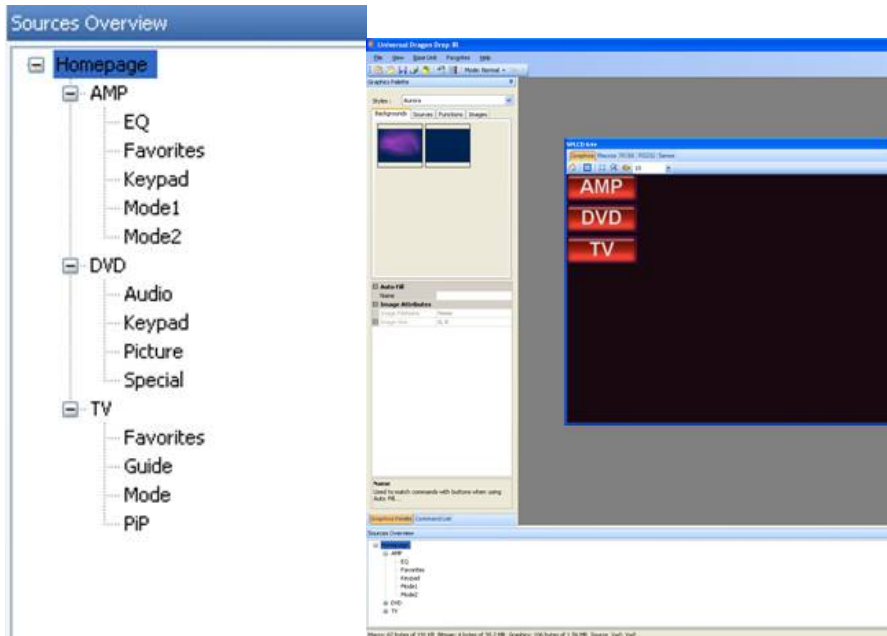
Sources Overview

Homepage
AMP
EQ
Favorites
Keypad
Mode1
Mode2
DVD
Audio
Keypad
Picture
Special
TV
Favorites
Guide
Mode
PiP

Universal Dragon Drop IR
File View Base Unit Favorites Help
Mode: Normal
Graphics Palette
Styles: Aurora
Backgrounds Sources Functions Images
Auto Fill
Name
Image Attributes
Image Filename None
Image Size 0, 0
Name
Used to match commands with buttons when using Auto Fill.
Graphics Palette Command List

MPLCD 6.4
Graphics Macros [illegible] Server
AMP
DVD
TV

Sources Overview
Homepage
AMP
EQ
Favorites
Keypad
Mode1
Mode2
DVD
TV

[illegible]